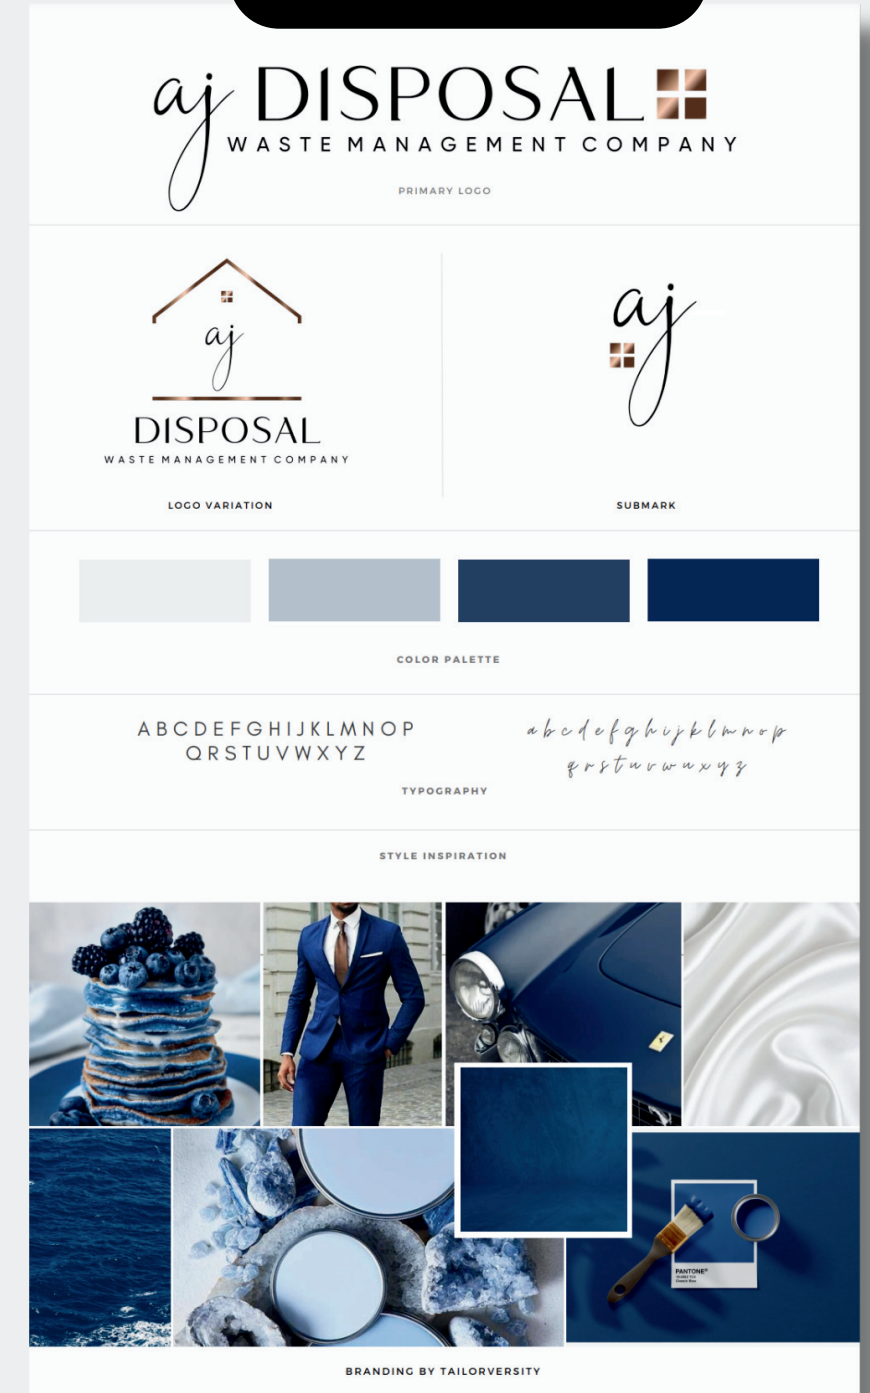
aj DISPOSAL
WASTE MANAGEMENT COMPANY
PRIMARY LOGO

aj
DISPOSAL
WASTE MANAGEMENT COMPANY
LOGO VARIATION

aj
SUBMARK

COLOR PALETTE

ABCDEFGHIJKLMNOP
QRSTUVWXYZ

abcdefghijklmnop
qrstuvwxyz

TYPOGRAPHY

STYLE INSPIRATION

PANTONE®
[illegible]

BRANDING BY TAILORVERSITY